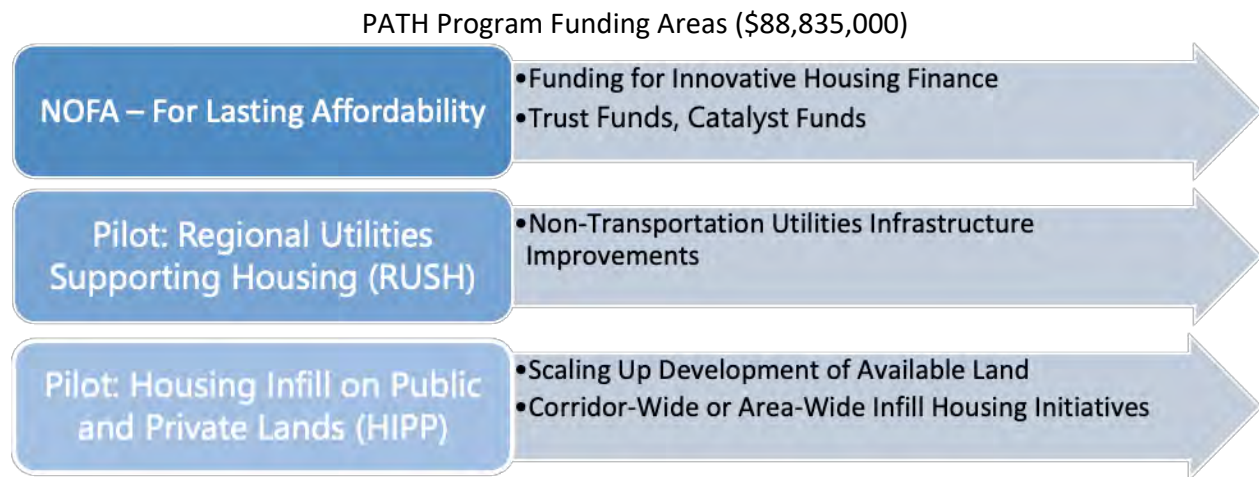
PATH Program Funding Areas (\$88,835,000)

NOFA – For Lasting Affordability

•Funding for Innovative Housing Finance
•Trust Funds, Catalyst Funds

Pilot: Regional Utilities Supporting Housing (RUSH)

•Non-Transportation Utilities Infrastructure Improvements

Pilot: Housing Infill on Public and Private Lands (HIPP)

•Scaling Up Development of Available Land
•Corridor-Wide or Area-Wide Infill Housing Initiatives